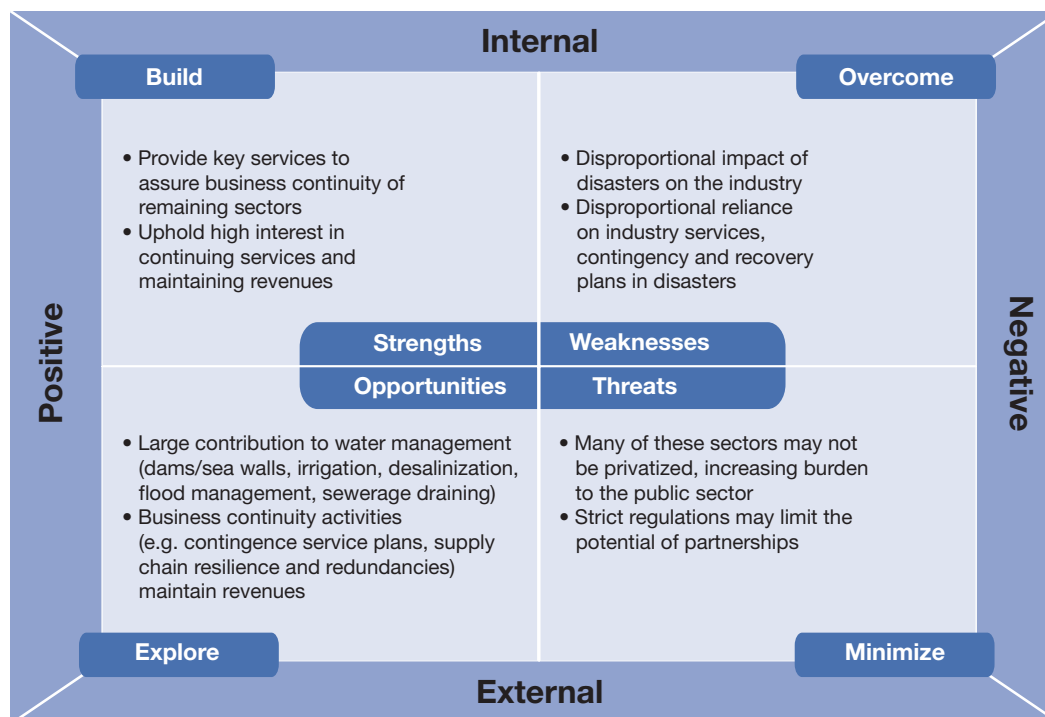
Internal

Build

Overcome

• Provide key services to assure business continuity of remaining sectors
• Uphold high interest in continuing services and maintaining revenues

• Disproportional impact of disasters on the industry
• Disproportional reliance on industry services, contingency and recovery plans in disasters

Positive

Negative

Strengths

Weaknesses

Opportunities

Threats

• Large contribution to water management (dams/sea walls, irrigation, desalinization, flood management, sewerage draining)
• Business continuity activities (e.g. contingence service plans, supply chain resilience and redundancies) maintain revenues

• Many of these sectors may not be privatized, increasing burden to the public sector
• Strict regulations may limit the potential of partnerships

Explore

Minimize

External